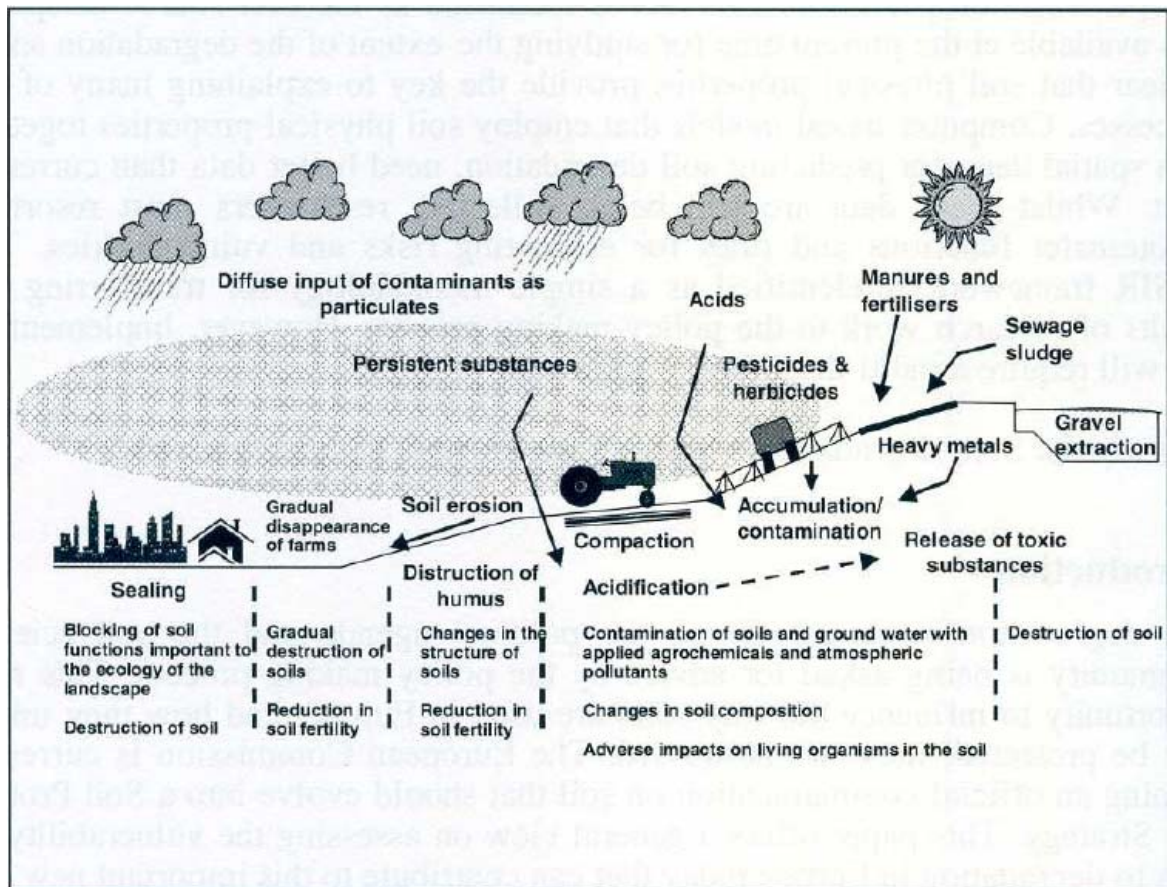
Diffuse input of contaminants as particulates

Acids

Manures and fertilisers

Sewage sludge

Persistent substances

Pesticides & herbicides

Gravel extraction

Heavy metals

Soil erosion

Gradual disappearance of farms

Accumulation/ contamination

Compaction

Release of toxic substances

Sealing

Distruction of humus

Acidification

Blocking of soil functions important to the ecology of the landscape

Destruction of soil

Gradual destruction of soils

Reduction in soil fertility

Changes in the structure of soils

Reduction in soil fertility

Contamination of soils and ground water with applied agrochemicals and atmospheric pollutants

Changes in soil composition

Adverse impacts on living organisms in the soil

Destruction of soil